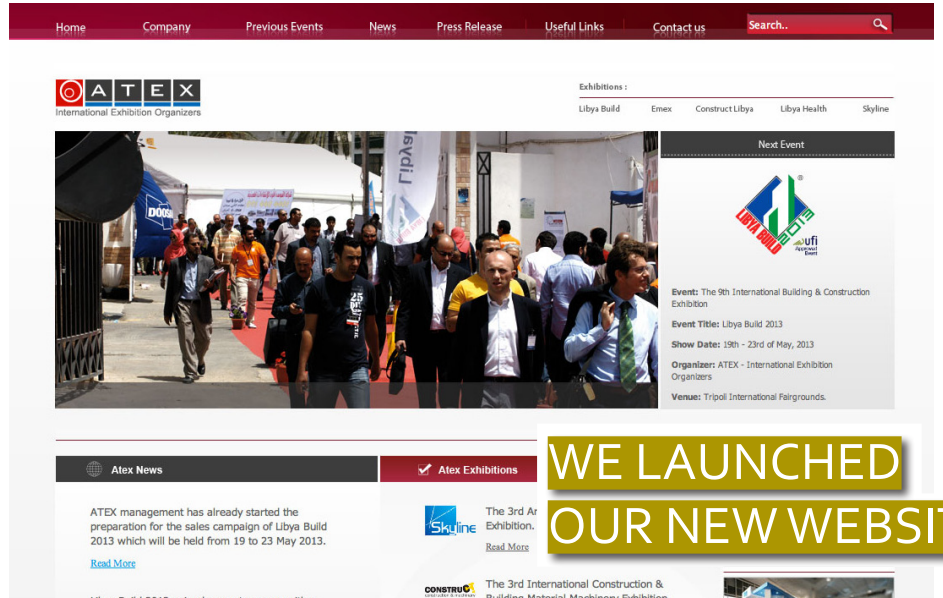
Home Company Previous Events News Press Release Useful Links Contact us Search..

ATEX
International Exhibition Organizers

Exhibitions :
Libya Build Emex Construct Libya Libya Health Skyline

Next Event

LIBYA BUILD 2013
ufi Approved Event

Event: The 9th International Building & Construction Exhibition

Event Title: Libya Build 2013

Show Date: 19th - 23rd of May, 2013

Organizer: ATEX - International Exhibition Organizers

Venue: Tripoli International Fairgrounds.

Atex News

ATEX management has already started the preparation for the sales campaign of Libya Build 2013 which will be held from 19 to 23 May 2013.

Read More

Atex Exhibitions

Skyline
The 3rd A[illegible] Exhibition.
Read More

CONSTRUCT
The 3rd International Construction & Building Material Machinery Exhibition

WE LAUNCHED
OUR NEW WEBSIT